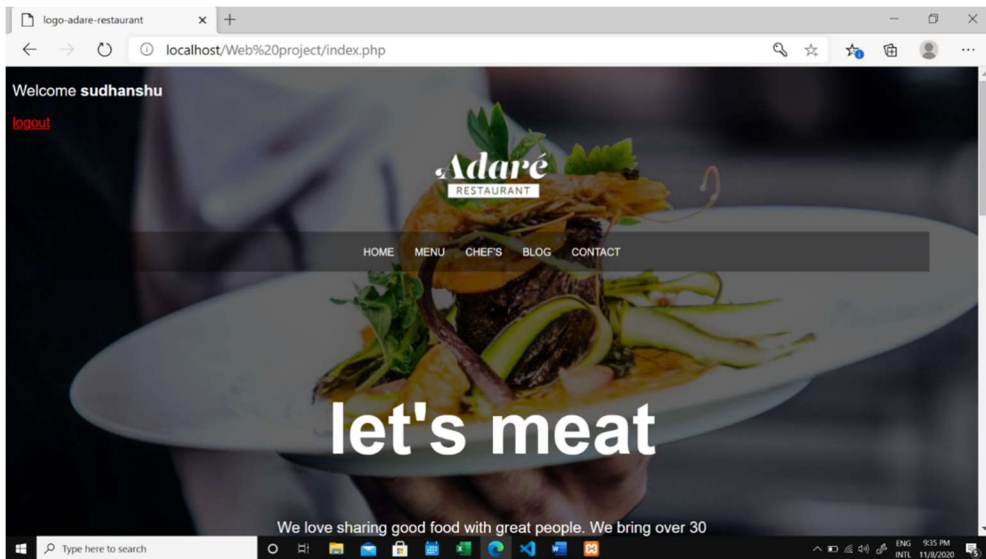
logo-adare-restaurant

localhost/Web%20project/index.php

Welcome **sudhanshu**

logout

Adaré
RESTAURANT

HOME MENU CHEF'S BLOG CONTACT

let's meat

We love sharing good food with great people. We bring over 30

Type here to search

ENG INTL 9:35 PM 11/8/2020